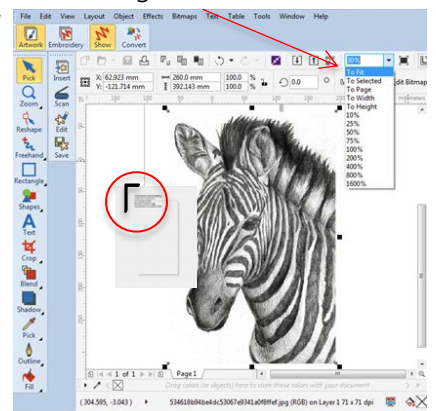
File Edit View Layout Object Effects Bitmaps Text Table Tools Window Help

Artwork Embroidery Show Convert

Pick Insert Zoom Scan Reshape Edit Freehand Save Rectangle Shapes Text Crop Blend Shadow Pick Outline Fill

X: 62.923 mm Y: -121.714 mm
260.0 mm 392.143 mm
100.0 % 100.0 %
0.0

30%
To Fit
To Selected
To Page
To Width
To Height
10%
25%
50%
75%
100%
200%
400%
800%
1600%

Edit Bitmap

millimeters

1 of 1 Page 1

Drag colors (or objects) here to store these colors with your document

(304.595, -3.043) 534618b84be4dc53067e9341a0f8ffef.jpg (RGB) on Layer 1 71 x 71 dpi